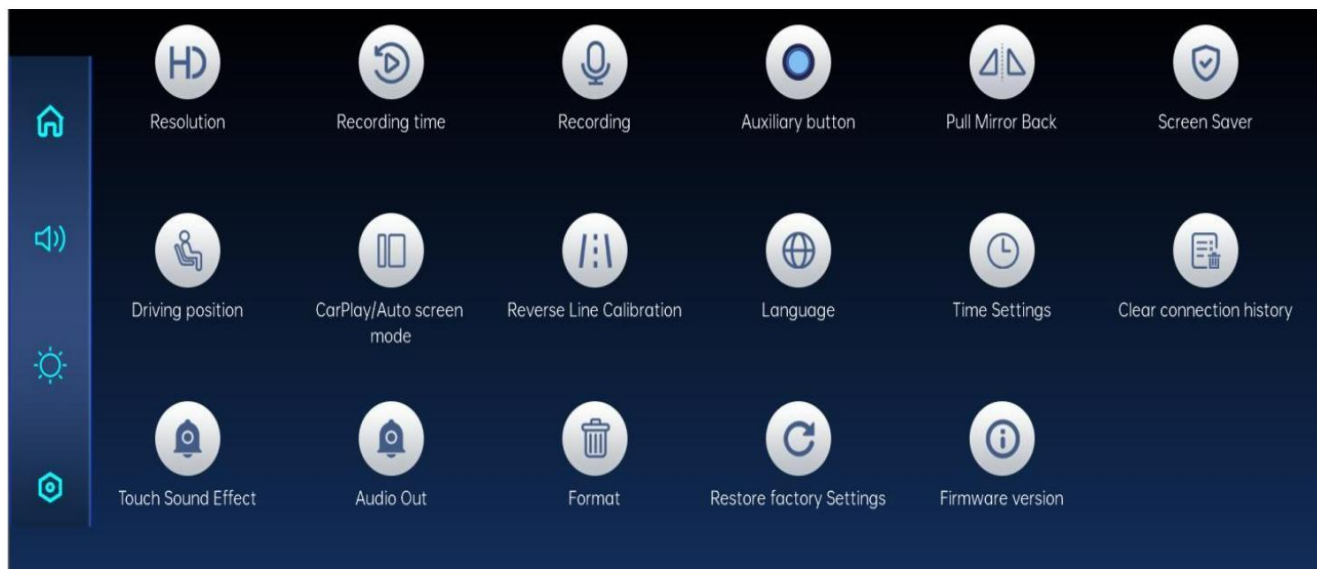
HD
Resolution

Recording time

Recording

Auxiliary button

Pull Mirror Back

Screen Saver

Driving position

CarPlay/Auto screen mode

Reverse Line Calibration

Language

Time Settings

Clear connection history

Touch Sound Effect

Audio Out

Format

Restore factory Settings

Firmware version